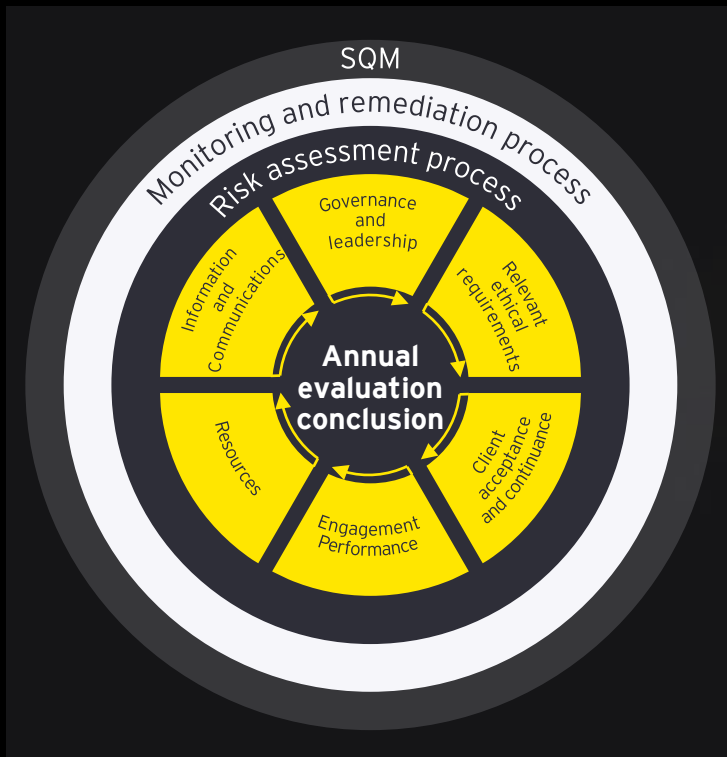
SQM

Monitoring and remediation process

Risk assessment process

Governance and leadership

Relevant ethical requirements

Client acceptance and continuance

Engagement Performance

Resources

Information and Communications

Annual evaluation conclusion